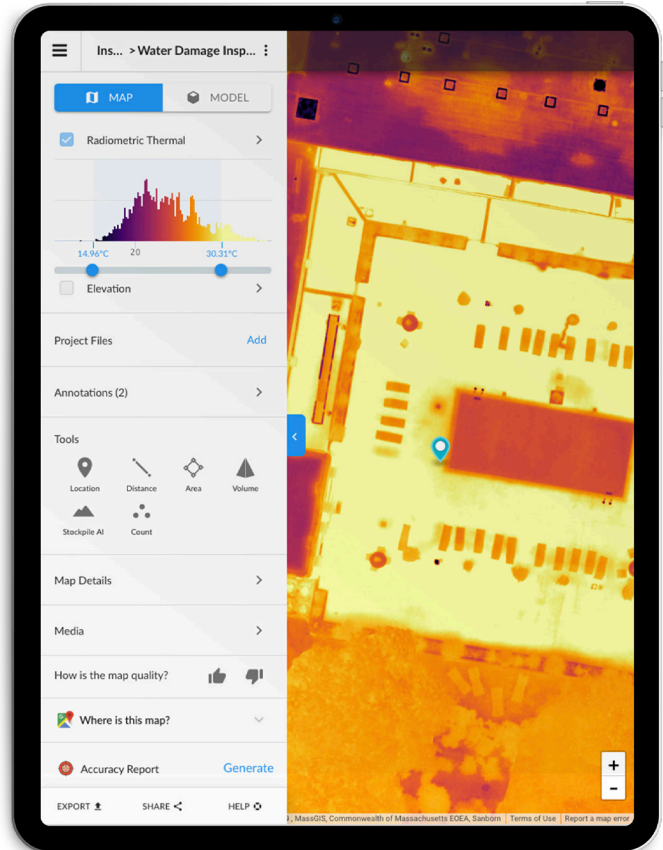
Ins... > Water Damage Insp...

MAP

MODEL

Radiometric Thermal

20

14.96°C

30.31°C

Elevation

Project Files

Add

Annotations (2)

Tools

Location

Distance

Area

Volume

Stockpile AI

Count

Map Details

Media

How is the map quality?

Where is this map?

Accuracy Report

Generate

EXPORT

SHARE

HELP

+

−

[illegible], MassGIS, Commonwealth of Massachusetts EOEA, Sanborn | Terms of Use | Report a map error